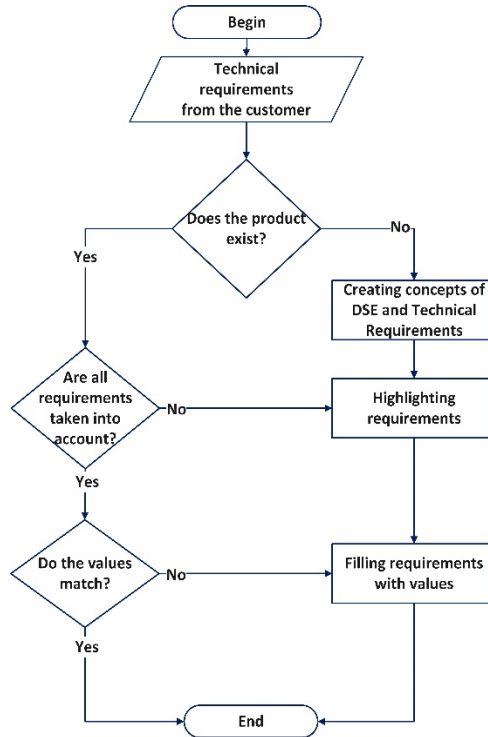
Begin

Technical requirements from the customer

Does the product exist?

No

Yes

Creating concepts of DSE and Technical Requirements

Are all requirements taken into account?

No

Highlighting requirements

Yes

Do the values match?

No

Filling requirements with values

Yes

End